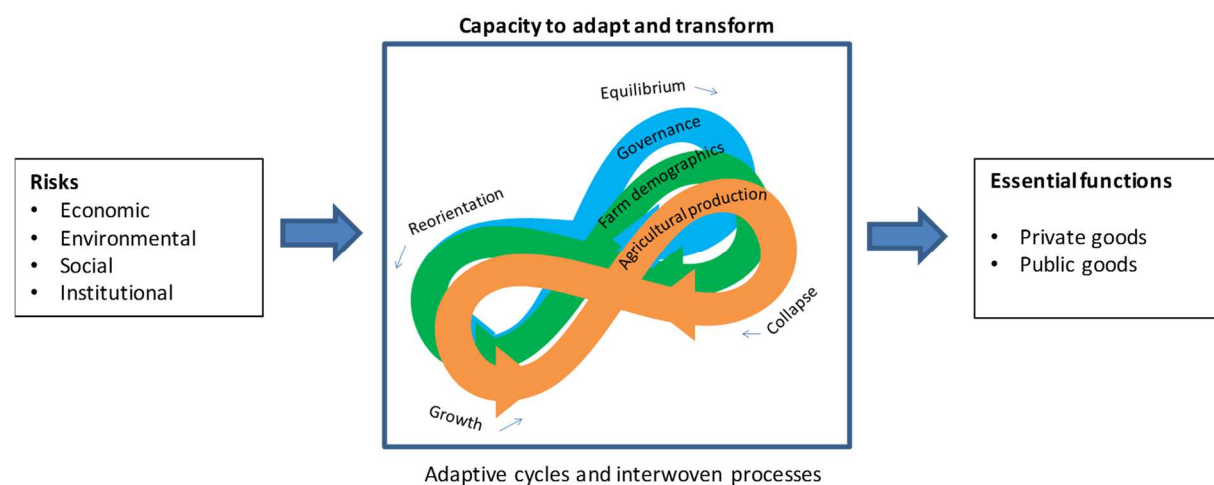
Capacity to adapt and transform

Risks
- Economic
- Environmental
- Social
- Institutional

Equilibrium

Governance

Farm demographics

Agricultural production

Reorientation

Collapse

Growth

Essential functions
- Private goods
- Public goods

Adaptive cycles and interwoven processes